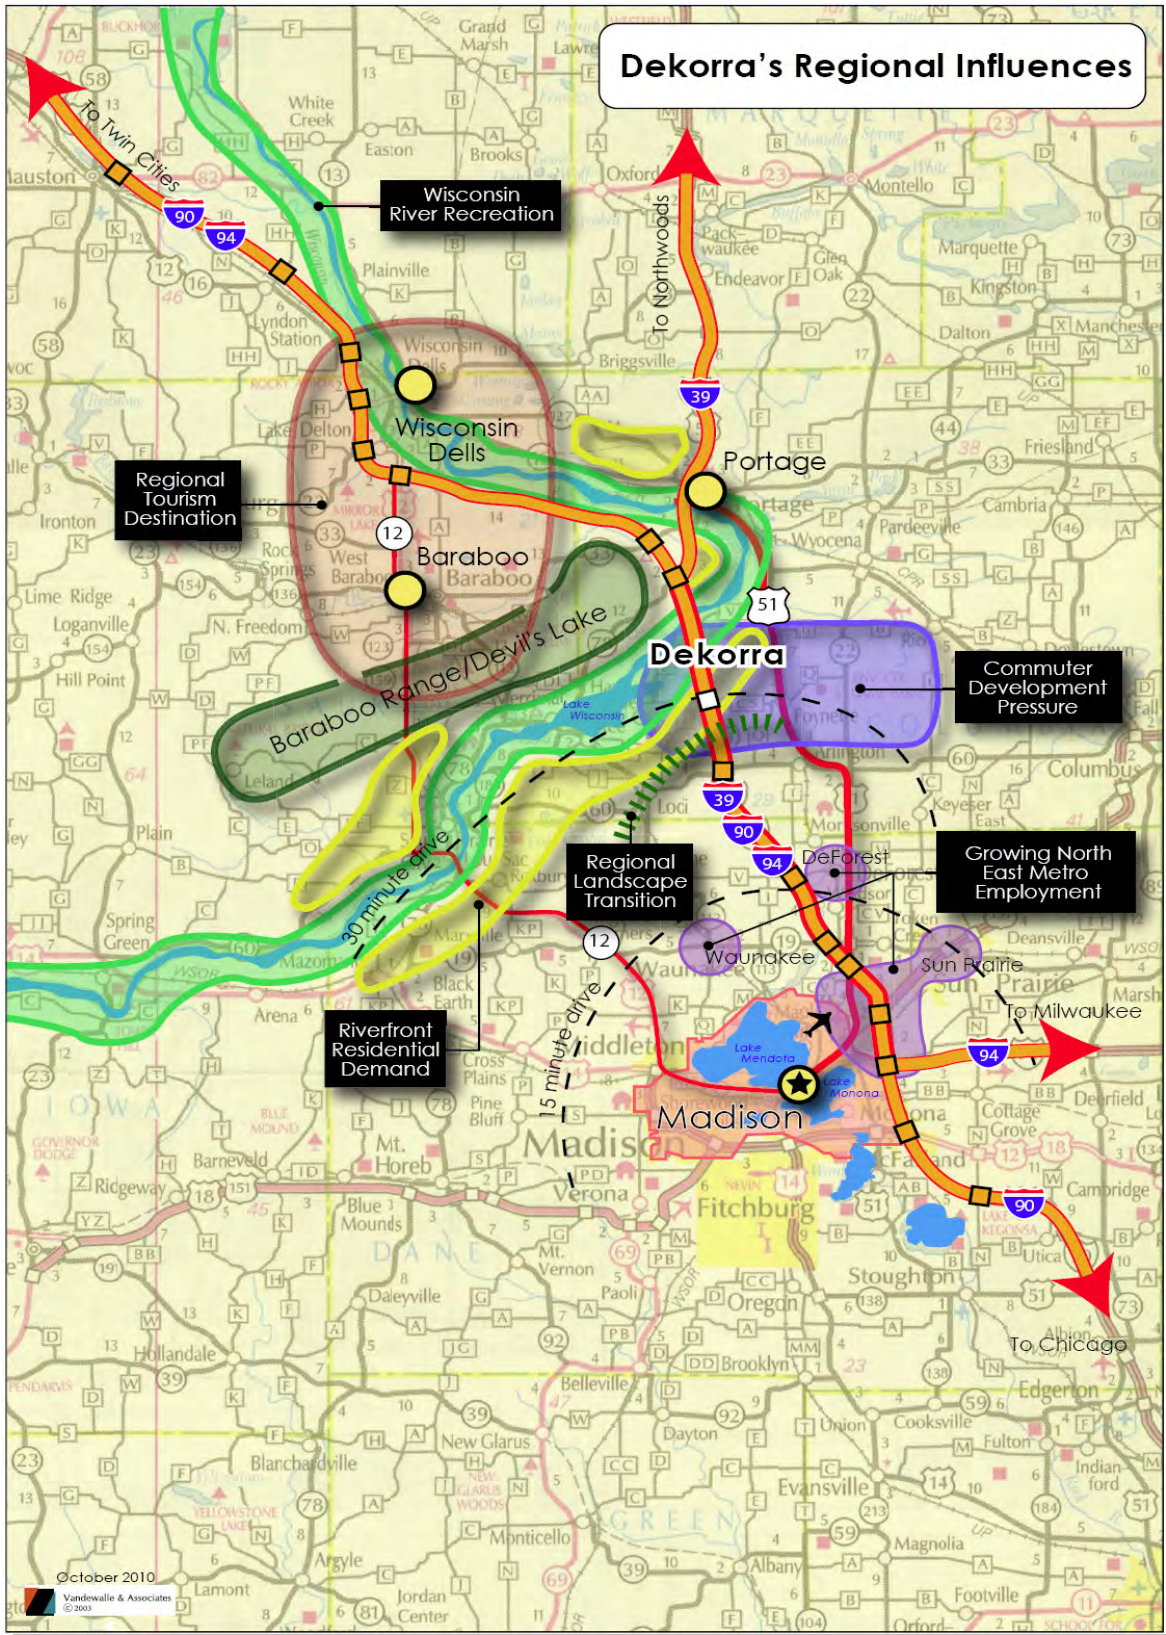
Dekorra's Regional Influences

To Twin Cities

90

94

Wisconsin River Recreation

To Northwoods

39

Wisconsin Dells

Portage

Regional Tourism Destination

12

Baraboo

Baraboo Range/Devil's Lake

51

Dekorra

Commuter Development Pressure

39

90

94

DeForest

Growing North East Metro Employment

Regional Landscape Transition

30 minute drive

12

Waunakee

Sun Prairie

To Milwaukee

94

Riverfront Residential Demand

15 minute drive

Lake Mendota

Lake Monona

Madison

90

To Chicago

October 2010

Vandewalle & Associates © 2003